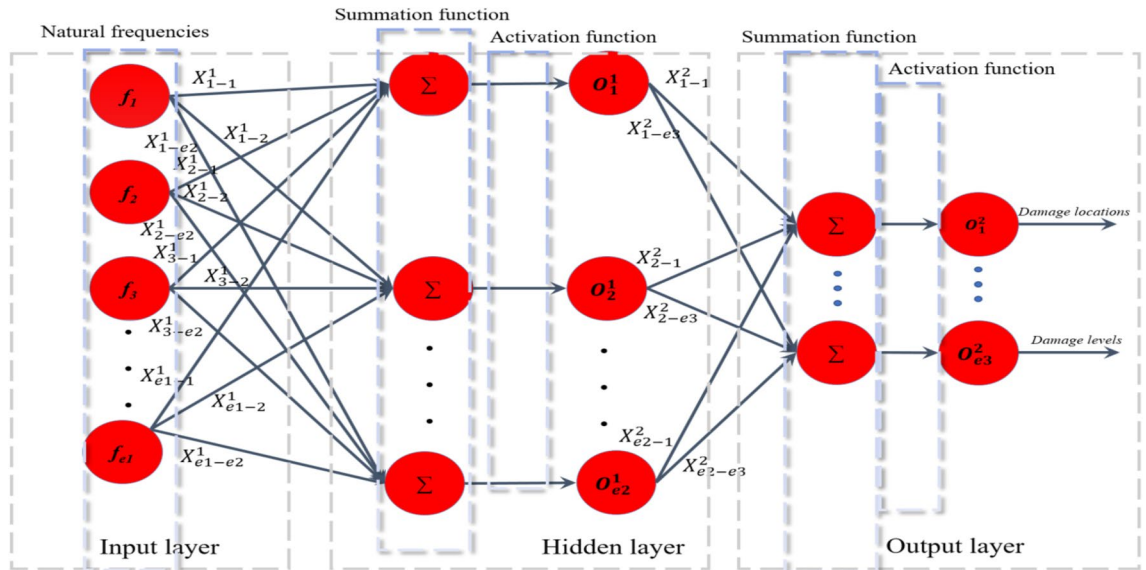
Natural frequencies

Summation function

Activation function

Summation function

Activation function

$f_1$

$f_2$

$f_3$

$f_{e1}$

$X^1_{1-1}$

$X^1_{1-2}$

$X^1_{1-e2}$

$X^1_{2-1}$

$X^1_{2-2}$

$X^1_{2-e2}$

$X^1_{3-1}$

$X^1_{3-2}$

$X^1_{3-e2}$

$X^1_{e1-1}$

$X^1_{e1-2}$

$X^1_{e1-e2}$

$\Sigma$

$\Sigma$

$\Sigma$

$O^1_1$

$O^1_2$

$O^1_{e2}$

$X^2_{1-1}$

$X^2_{1-e3}$

$X^2_{2-1}$

$X^2_{2-e3}$

$X^2_{e2-1}$

$X^2_{e2-e3}$

$\Sigma$

$\Sigma$

$O^2_1$

$O^2_{e3}$

Damage locations

Damage levels

Input layer

Hidden layer

Output layer